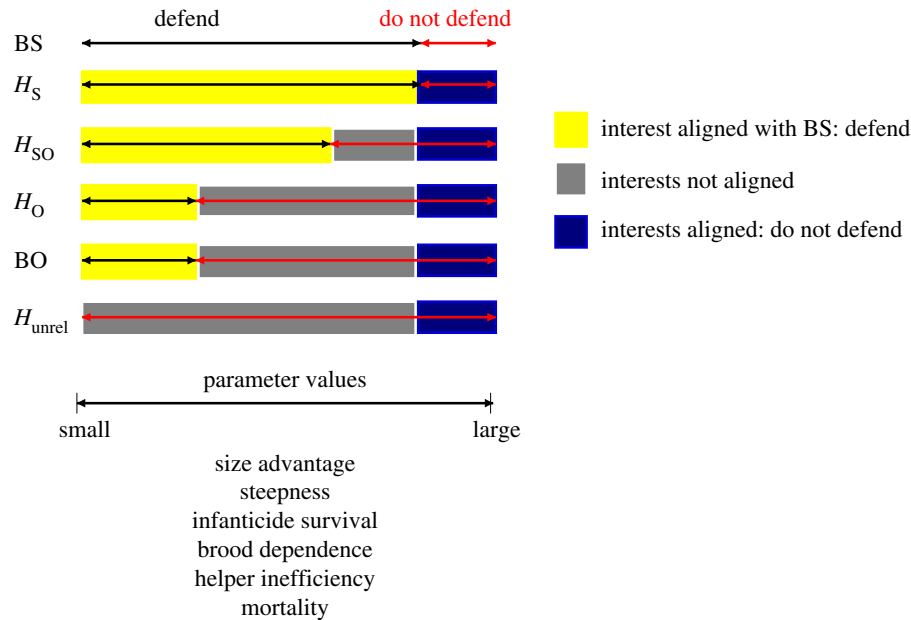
defend
do not defend

BS

$H_{\mathrm{S}}$

$H_{\mathrm{SO}}$

$H_{\mathrm{O}}$

BO

$H_{\mathrm{unrel}}$

interest aligned with BS: defend

interests not aligned

interests aligned: do not defend

parameter values

small

large

size advantage
steepness
infanticide survival
brood dependence
helper inefficiency
mortality